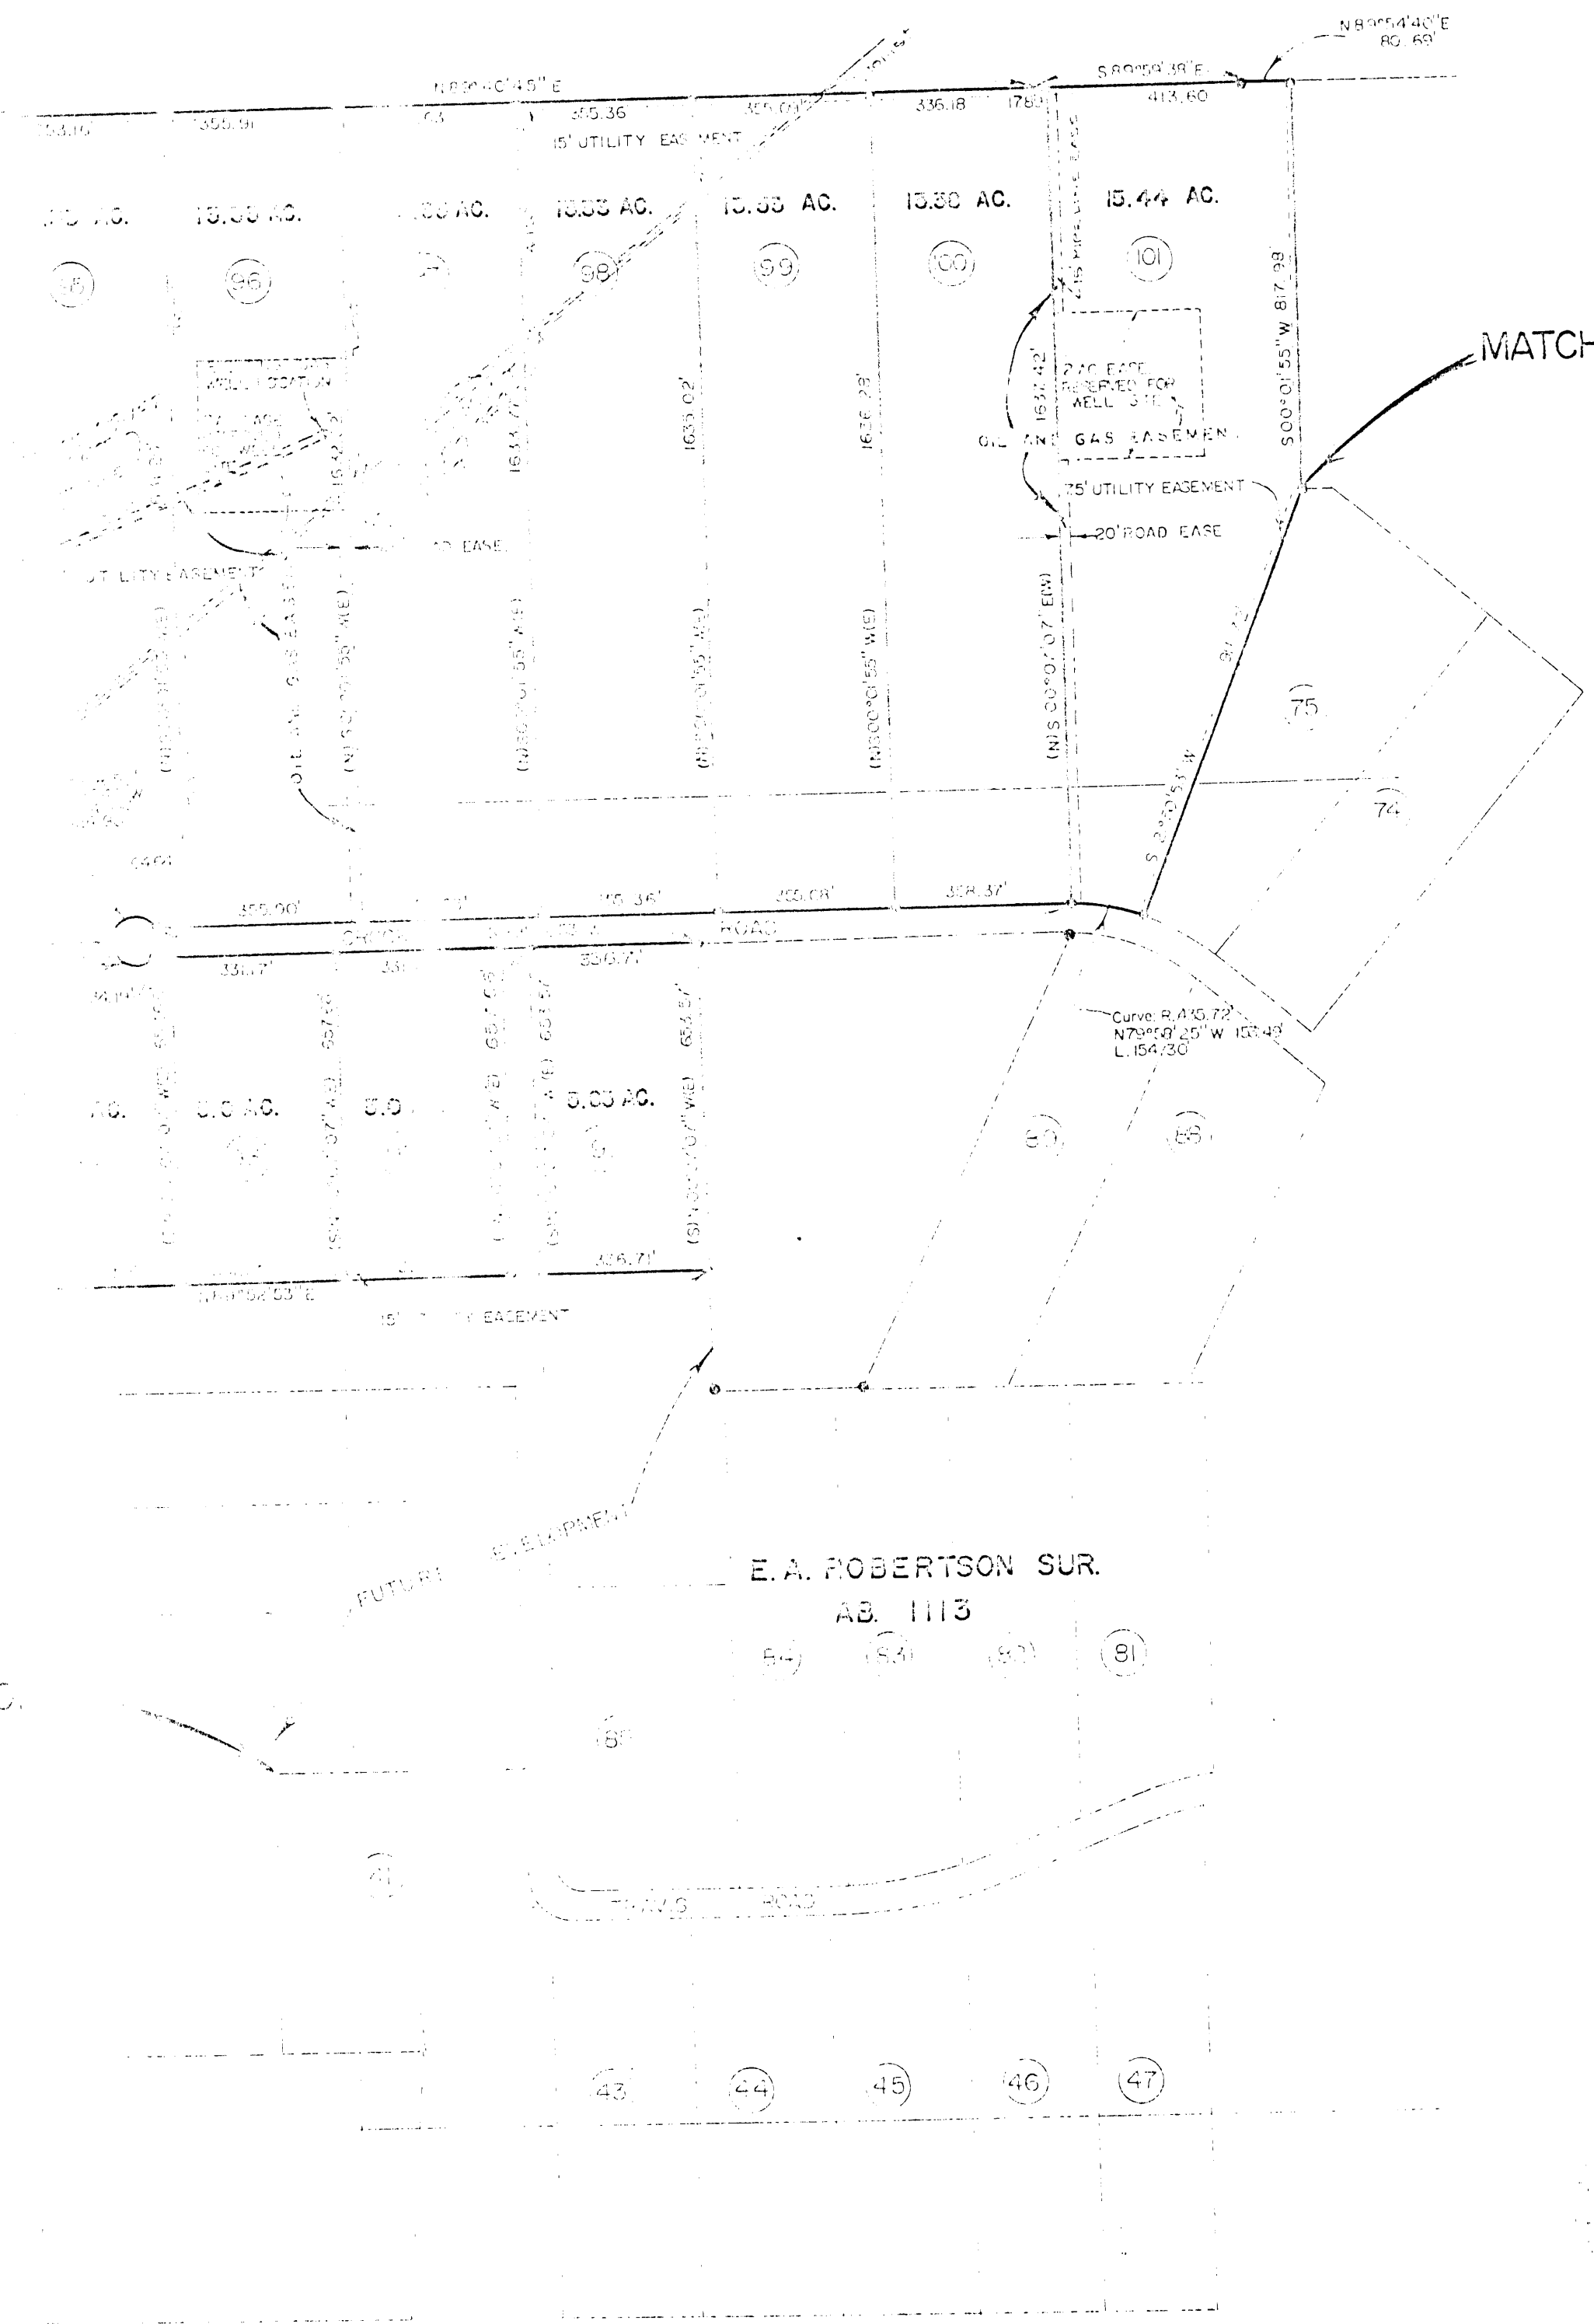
N 89°54'40"E
80.69'
S 89°59'38"E
413.60
N 89°40'45"E
355.36
355.01
336.18
17.85'
353.16
355.91
15' UTILITY EASEMENT
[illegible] AC.
15.53 AC.
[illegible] AC.
15.53 AC.
15.53 AC.
15.58 AC.
15.44 AC.
95
96
97
98
99
100
101
MATCH
S00°01'55"W 817.98
2 AC EASE. RESERVED FOR WELL SITE
OIL AND GAS EASEMENT
1637.42'
1635.02'
1636.28'
75' UTILITY EASEMENT
20' ROAD EASE.
WELL LOCATION
UTILITY EASEMENT
OIL AND GAS EASE.
(N) S 00°01'07" E(W)
(N)S00°01'55"W(E)
75
74
S 23°50'53" W
355.90'
355.36'
355.08'
308.37'
ROAD
336.71'
Curve: R.435.72'
N79°59'25"W 153.49'
L.154.30'
5.05 AC.
80
68
326.71'
15' UTILITY EASEMENT
FUTURE EASEMENT
E. A. ROBERTSON SUR.
AB. 1113
84
83
82
81
81
41
ROAD
43
44
45
46
47